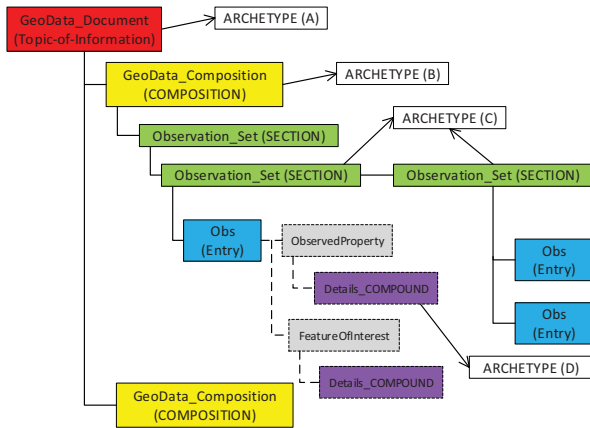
GeoData_Document (Topic-of-Information)

ARCHETYPE (A)

GeoData_Composition (COMPOSITION)

ARCHETYPE (B)

Observation_Set (SECTION)

ARCHETYPE (C)

Observation_Set (SECTION)

Observation_Set (SECTION)

Obs (Entry)

ObservedProperty

Details_COMPOUND

Obs (Entry)

Obs (Entry)

FeatureOfInterest

Details_COMPOUND

ARCHETYPE (D)

GeoData_Composition (COMPOSITION)